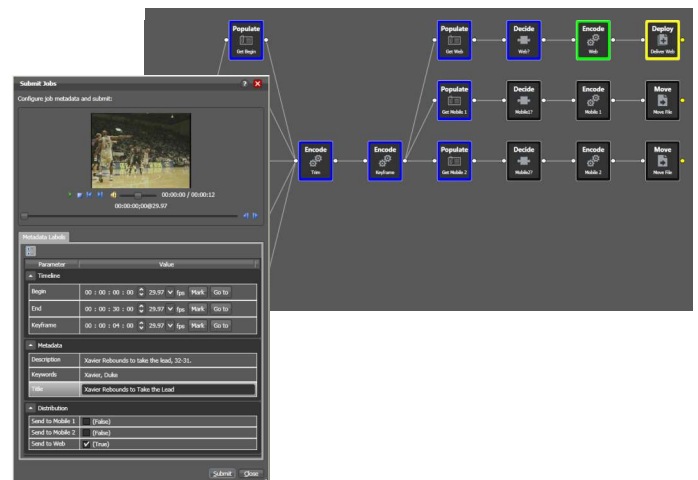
Populate
Get Begin

Populate
Get Web

Decide
Web?

Encode
Web

Deploy
Deliver Web

Populate
Get Mobile 1

Decide
Mobile1?

Encode
Mobile 1

Move
Move File

Encode
Trim

Encode
Keyframe

Populate
Get Mobile 2

Decide
Mobile2?

Encode
Mobile 2

Move
Move File

Submit Jobs
? X
Configure job metadata and submit:

00:00:00:00 / 00:00:12
00:00:00;00@29.97

Metadata Labels

| Parameter | Value |
|---|---|
| Timeline | |
| Begin | 00 : 00 : 00 : 00 29.97 fps Mark Go to |
| End | 00 : 00 : 20 : 00 29.97 fps Mark Go to |
| Keyframe | 00 : 00 : 04 : 00 29.97 fps Mark Go to |
| Metadata | |
| Description | Xavier Rebounds to take the lead, 32-31. |
| Keywords | Xavier, Duke |
| Title | Xavier Rebounds to Take the Lead |
| Distribution | |
| Send to Mobile 1 | (False) |
| Send to Mobile 2 | (False) |
| Send to Web | ✔ (True) |

Submit Close